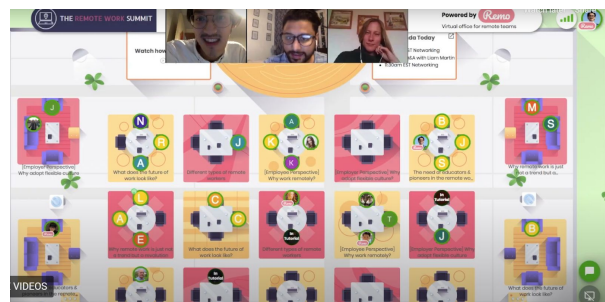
THE REMOTE WORK SUMMIT

Powered by Remo
Virtual office for remote teams

Watch how

nda Today
ST Networking
A&A with Liam Martin
EST Networking

[Employer Perspective] Why adopt flexible culture

What does the future of work look like?

Different types of remote workers

[Employee Perspective] Why work remotely?

[Employer Perspective] Why adopt flexible culture

The need of educators & pioneers in the remote work

Why remote work is just not a trend but a...

What does the future of work look like?

What does the future of work look like?

Different types of remote workers

[Employee Perspective] Why work remotely?

[Employer Perspective] Why adopt flexible culture

What does the future of work look like?

VIDEOS